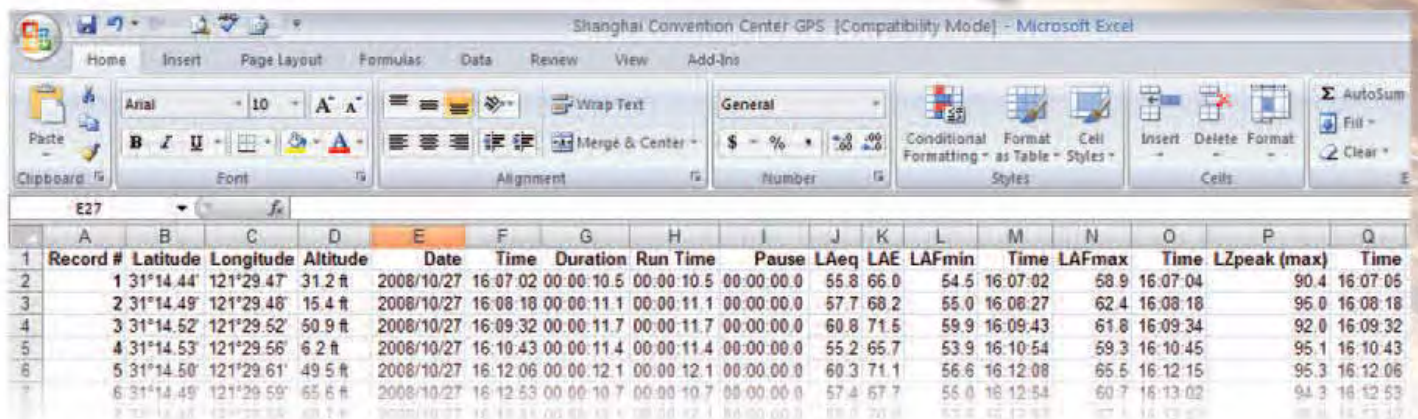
Shanghai Convention Center GPS [Compatibility Mode] - Microsoft Excel

Home Insert Page Layout Formulas Data Review View Add-Ins

Paste
Clipboard
Arial 10 A A
B I U A
Font
Wrap Text
Merge & Center
Alignment
General
$ % , .00 .00
Number
Conditional Formatting
Format as Table
Cell Styles
Styles
Insert Delete Format
Cells
Σ AutoSum
Fill
Clear

E27 $f_x$

| | A | B | C | D | E | F | G | H | I | J | K | L | M | N | O | P | Q |
|---|---|---|---|---|---|---|---|---|---|---|---|---|---|---|---|---|---|
| 1 | Record # | Latitude | Longitude | Altitude | Date | Time | Duration | Run Time | Pause | LAeq | LAE | LAFmin | Time | LAFmax | Time | LZpeak (max) | Time |
| 2 | 1 | 31°14.44' | 121°29.47' | 31.2 ft | 2008/10/27 | 16:07:02 | 00:00:10.5 | 00:00:10.5 | 00:00:00.0 | 55.8 | 66.0 | 54.5 | 16:07:02 | 58.9 | 16:07:04 | 90.4 | 16:07:06 |
| 3 | 2 | 31°14.49' | 121°29.48' | 15.4 ft | 2008/10/27 | 16:08:18 | 00:00:11.1 | 00:00:11.1 | 00:00:00.0 | 57.7 | 68.2 | 55.0 | 16:08:27 | 62.4 | 16:08:18 | 95.0 | 16:08:18 |
| 4 | 3 | 31°14.52' | 121°29.52' | 50.9 ft | 2008/10/27 | 16:09:32 | 00:00:11.7 | 00:00:11.7 | 00:00:00.0 | 60.8 | 71.5 | 59.9 | 16:09:43 | 61.8 | 16:09:34 | 92.0 | 16:09:32 |
| 5 | 4 | 31°14.53' | 121°29.56' | 6.2 ft | 2008/10/27 | 16:10:43 | 00:00:11.4 | 00:00:11.4 | 00:00:00.0 | 55.2 | 65.7 | 53.9 | 16:10:54 | 59.3 | 16:10:45 | 95.1 | 16:10:43 |
| 6 | 5 | 31°14.50' | 121°29.61' | 49.5 ft | 2008/10/27 | 16:12:06 | 00:00:12.1 | 00:00:12.1 | 00:00:00.0 | 60.3 | 71.1 | 56.6 | 16:12:08 | 65.5 | 16:12:15 | 95.3 | 16:12:06 |
| 7 | 6 | 31°14.49' | 121°29.59' | 65.6 ft | 2008/10/27 | 16:12:53 | 00:00:10.7 | 00:00:10.7 | 00:00:00.0 | 57.4 | 67.7 | 55.0 | 16:12:54 | 60.7 | 16:13:02 | 94.3 | 16:12:53 |
| | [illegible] | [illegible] | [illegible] | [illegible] | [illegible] | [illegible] | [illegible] | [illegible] | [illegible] | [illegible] | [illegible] | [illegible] | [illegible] | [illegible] | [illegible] | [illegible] | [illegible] |